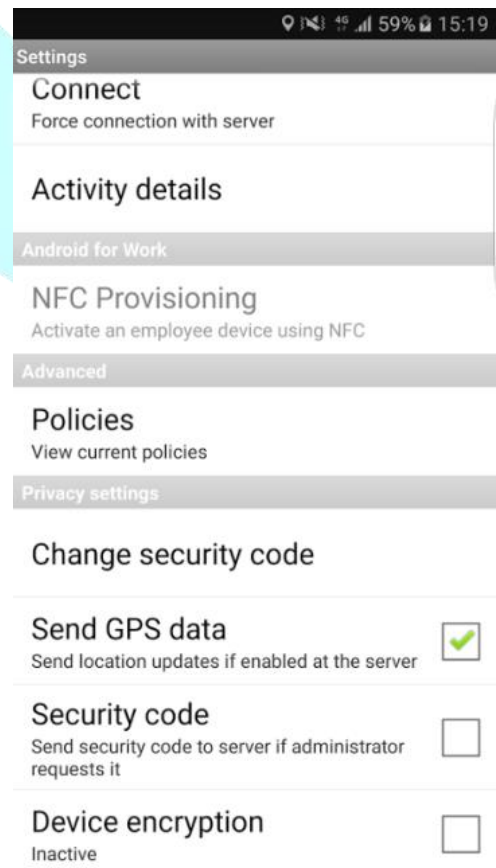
4G 59% 15:19

Settings

Connect
Force connection with server

Activity details

Android for Work

NFC Provisioning
Activate an employee device using NFC

Advanced

Policies
View current policies

Privacy settings

Change security code

Send GPS data
Send location updates if enabled at the server

Security code
Send security code to server if administrator requests it

Device encryption
Inactive